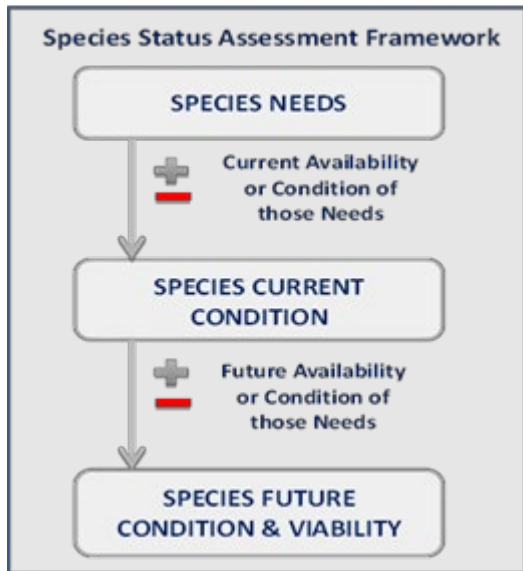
Species Status Assessment Framework

SPECIES NEEDS

Current Availability or Condition of those Needs

SPECIES CURRENT CONDITION

Future Availability or Condition of those Needs

SPECIES FUTURE CONDITION & VIABILITY